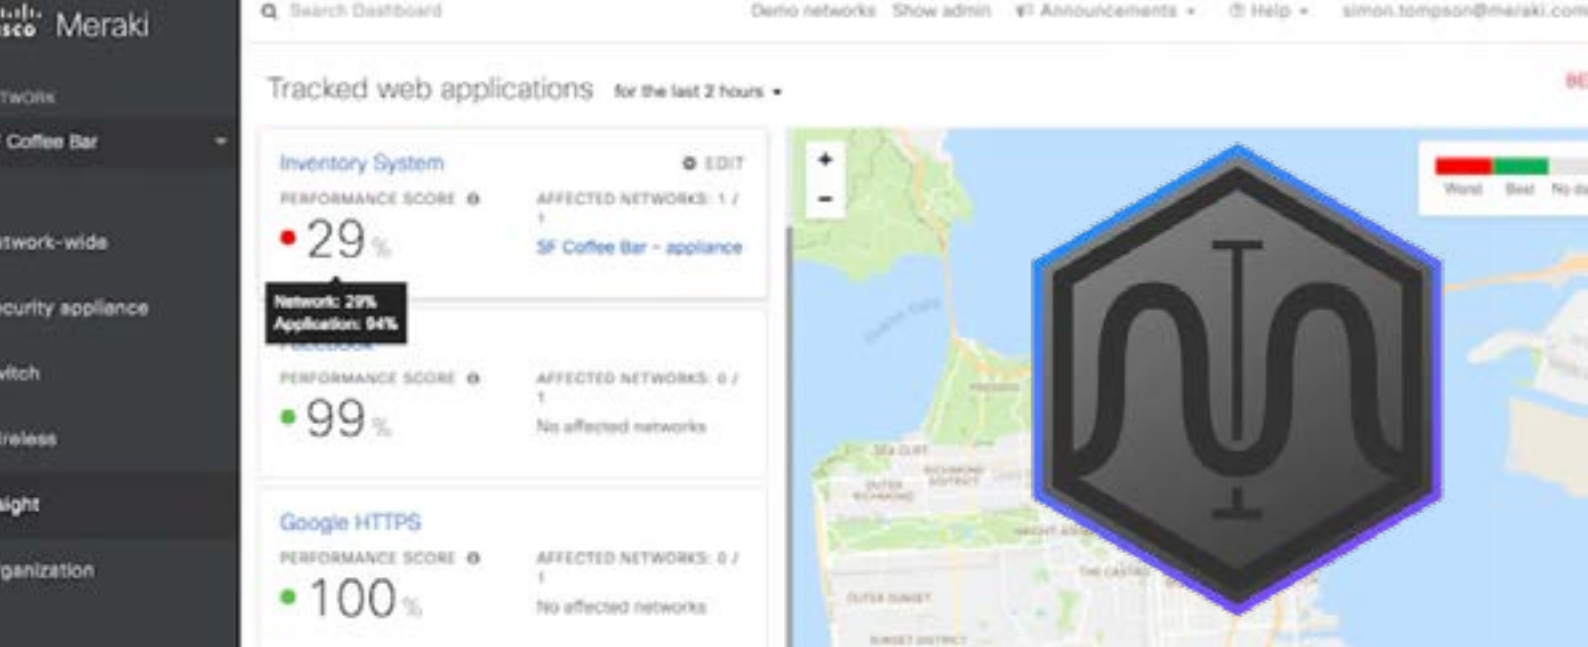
isco Meraki

TWORK

Coffee Bar

twork-wide

curity appliance

vitch

reless

ight

ganization

Search Dashboard

Demo networks Show admin Announcements Help simon.tompson@meraki.com

Tracked web applications for the last 2 hours

Inventory System

EDIT

PERFORMANCE SCORE

AFFECTED NETWORKS: 1 / 1

29 %

SF Coffee Bar - appliance

Network: 29%
Application: 94%

PERFORMANCE SCORE

AFFECTED NETWORKS: 0 / 1

99 %

No affected networks

Google HTTPS

PERFORMANCE SCORE

AFFECTED NETWORKS: 0 / 1

100 %

No affected networks

+

−

Worst Best No da

PRESIDIO

SEA CLIFF

RICHMOND DISTRICT

OUTER RICHMOND

HAIGHT ASH

THE CASTRO

OUTER SUNSET

SUNSET DISTRICT